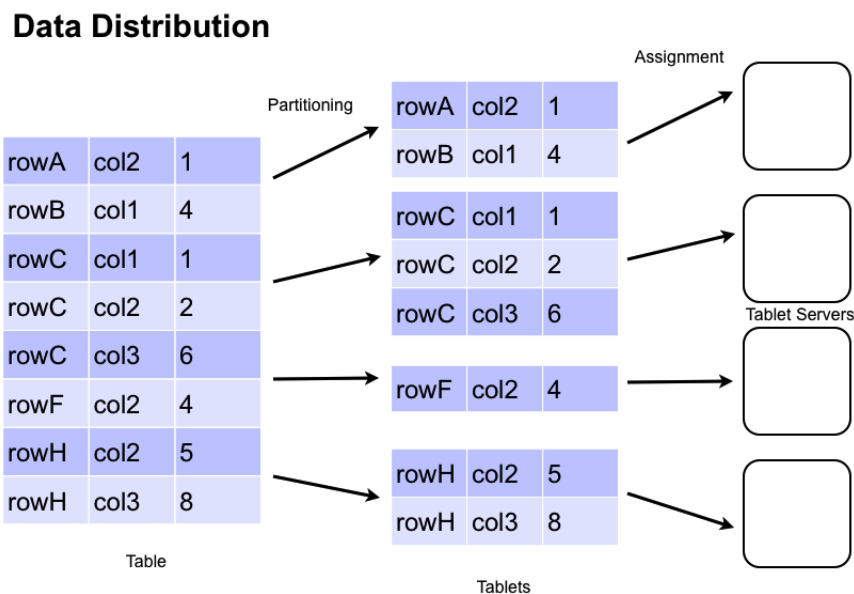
Data Distribution

Assignment

Partitioning

| rowA | col2 | 1 |
|---|---|---|
| rowB | col1 | 4 |
| rowC | col1 | 1 |
| rowC | col2 | 2 |
| rowC | col3 | 6 |
| rowF | col2 | 4 |
| rowH | col2 | 5 |
| rowH | col3 | 8 |

Table

| rowA | col2 | 1 |
|---|---|---|
| rowB | col1 | 4 |

| rowC | col1 | 1 |
|---|---|---|
| rowC | col2 | 2 |
| rowC | col3 | 6 |

| rowF | col2 | 4 |
|---|---|---|

| rowH | col2 | 5 |
|---|---|---|
| rowH | col3 | 8 |

Tablets

Tablet Servers